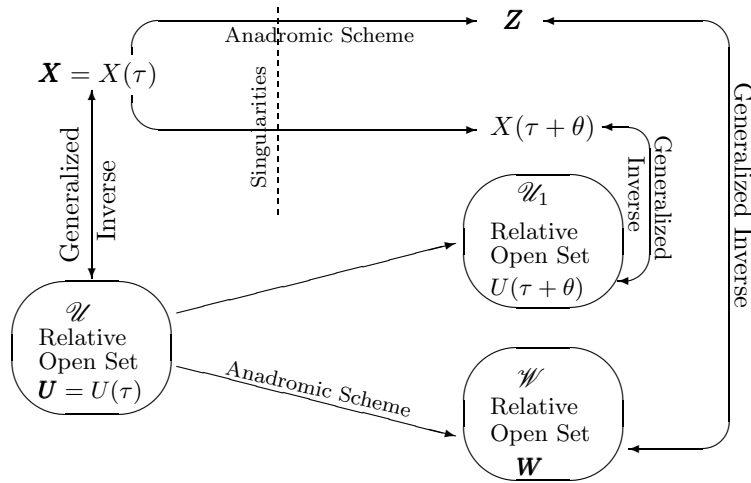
Anadromic Scheme

$\boldsymbol{Z}$

$\boldsymbol{X} = X(\tau)$

Singularities

$X(\tau+\theta)$

Generalized Inverse

Generalized Inverse

Generalized Inverse

$\mathscr{U}_1$
Relative Open Set
$U(\tau+\theta)$

$\mathscr{U}$
Relative Open Set
$\boldsymbol{U} = U(\tau)$

Anadromic Scheme

$\mathscr{W}$
Relative Open Set
$\boldsymbol{W}$